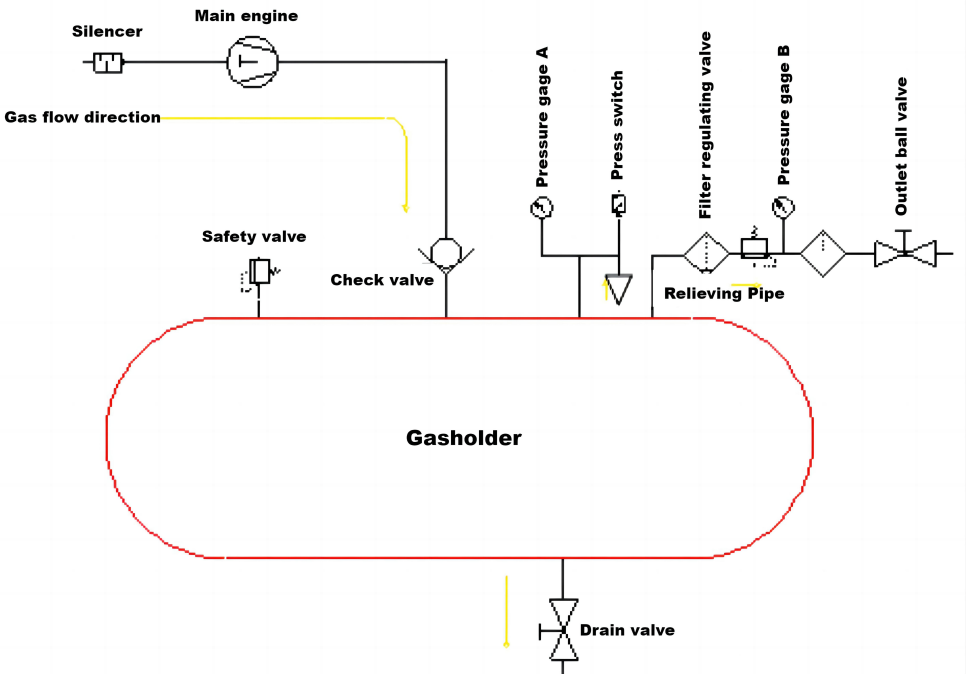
Silencer

Main engine

Gas flow direction

Pressure gage A

Press switch

Filter regulating valve

Pressure gage B

Outlet ball valve

Safety valve

Check valve

Relieving Pipe

Gasholder

Drain valve